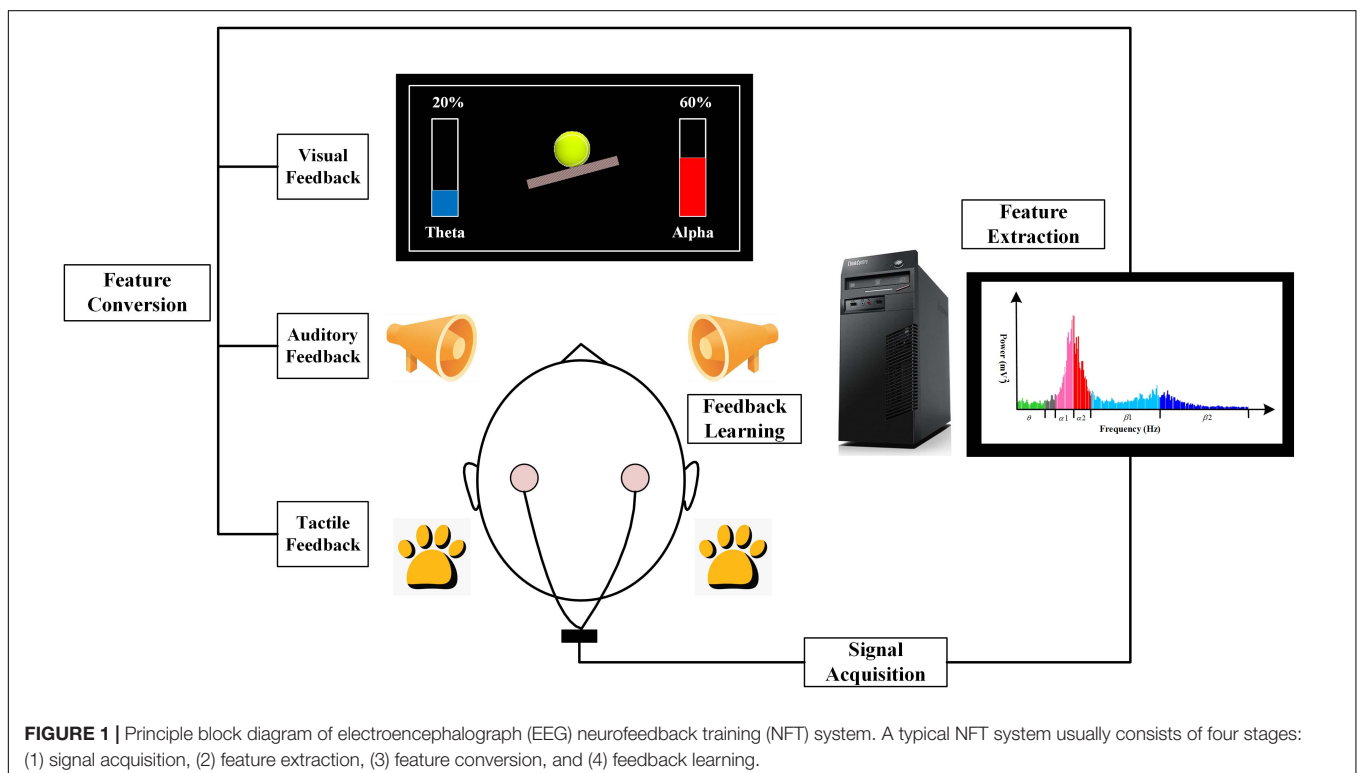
20%

60%

Visual Feedback

Theta

Alpha

Feature Conversion

Feature Extraction

Auditory Feedback

Feedback Learning

ThinkCentre

Power (mV$^2$)

$\theta$ $\alpha1$ $\alpha2$ $\beta1$ $\beta2$

Frequency (Hz)

Tactile Feedback

Signal Acquisition

**FIGURE 1 |** Principle block diagram of electroencephalograph (EEG) neurofeedback training (NFT) system. A typical NFT system usually consists of four stages: (1) signal acquisition, (2) feature extraction, (3) feature conversion, and (4) feedback learning.